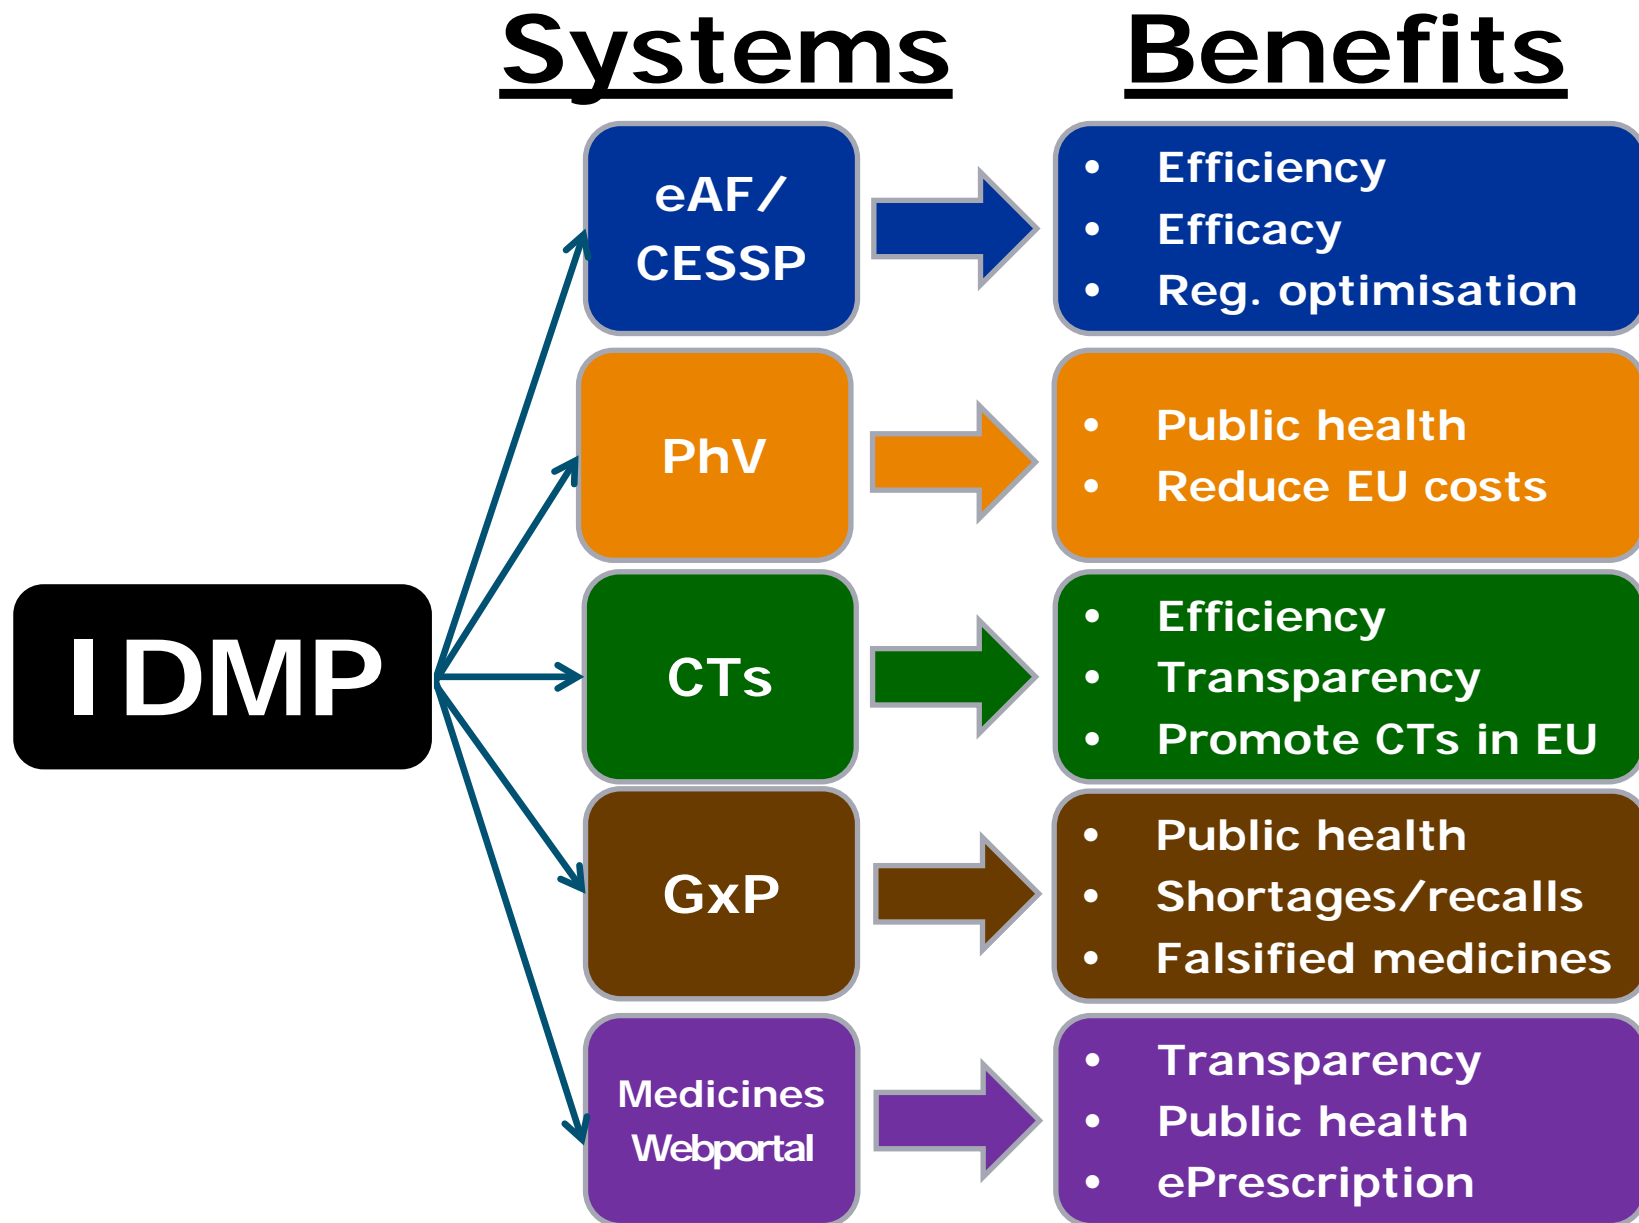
Systems

Benefits

IDMP

eAF/ CESSP

- Efficiency
- Efficacy
- Reg. optimisation

PhV

- Public health
- Reduce EU costs

CTs

- Efficiency
- Transparency
- Promote CTs in EU

GxP

- Public health
- Shortages/recalls
- Falsified medicines

Medicines Webportal

- Transparency
- Public health
- ePrescription